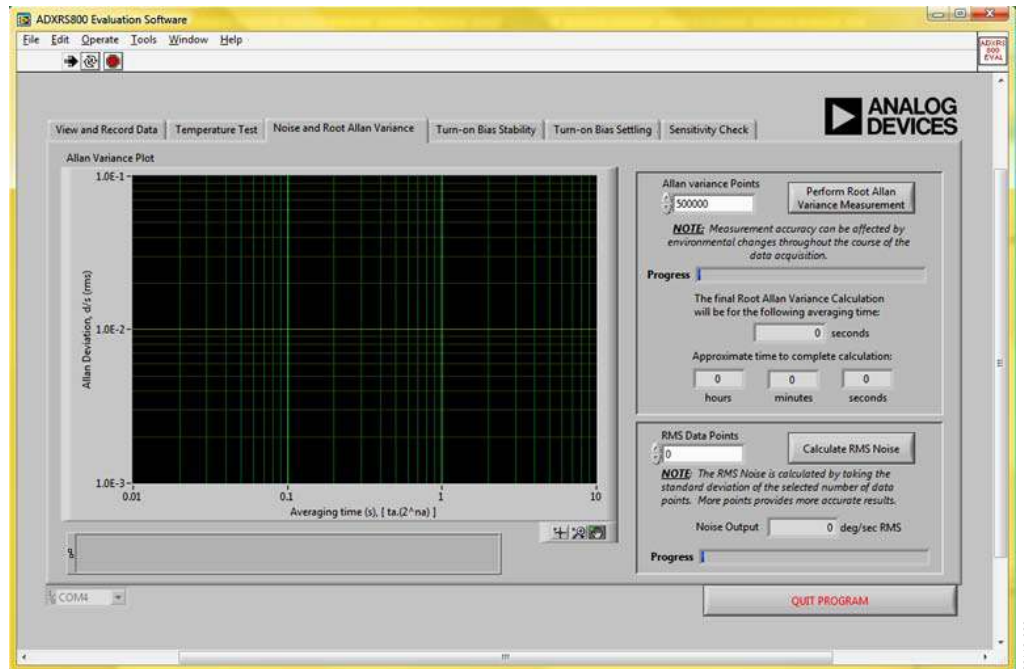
ADXRS800 Evaluation Software

File Edit Operate Tools Window Help

ADXRS 800 EVAL

ANALOG DEVICES

View and Record Data | Temperature Test | Noise and Root Allan Variance | Turn-on Bias Stability | Turn-on Bias Settling | Sensitivity Check

Allan Variance Plot

1.0E-1

1.0E-2

1.0E-3

Allan Deviation, d/s (rms)

0.01 0.1 1 10

Averaging time (s), [ ta.(2^na) ]

Allan variance Points
500000

Perform Root Allan Variance Measurement

NOTE: Measurement accuracy can be affected by environmental changes throughout the course of the data acquisition.

Progress

The final Root Allan Variance Calculation will be for the following averaging time:

0 seconds

Approximate time to complete calculation:

0 hours 0 minutes 0 seconds

RMS Data Points
0

Calculate RMS Noise

NOTE: The RMS Noise is calculated by taking the standard deviation of the selected number of data points. More points provides more accurate results.

Noise Output 0 deg/sec RMS

Progress

COM4

QUIT PROGRAM